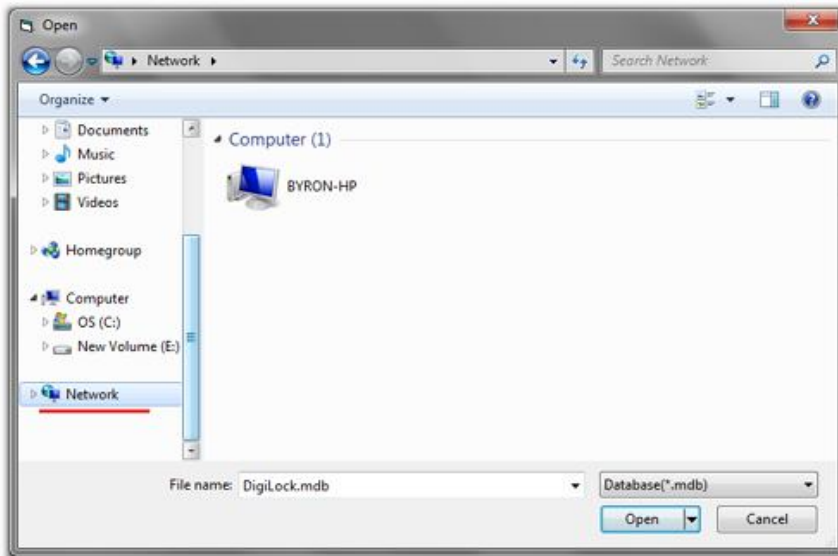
Open

Network ▸

Search Network

Organize ▾

Documents
Music
Pictures
Videos

Homegroup

Computer
OS (C:)
New Volume (E:)

Network

Computer (1)

BYRON-HP

File name: DigiLock.mdb

Database(*.mdb)

Open

Cancel